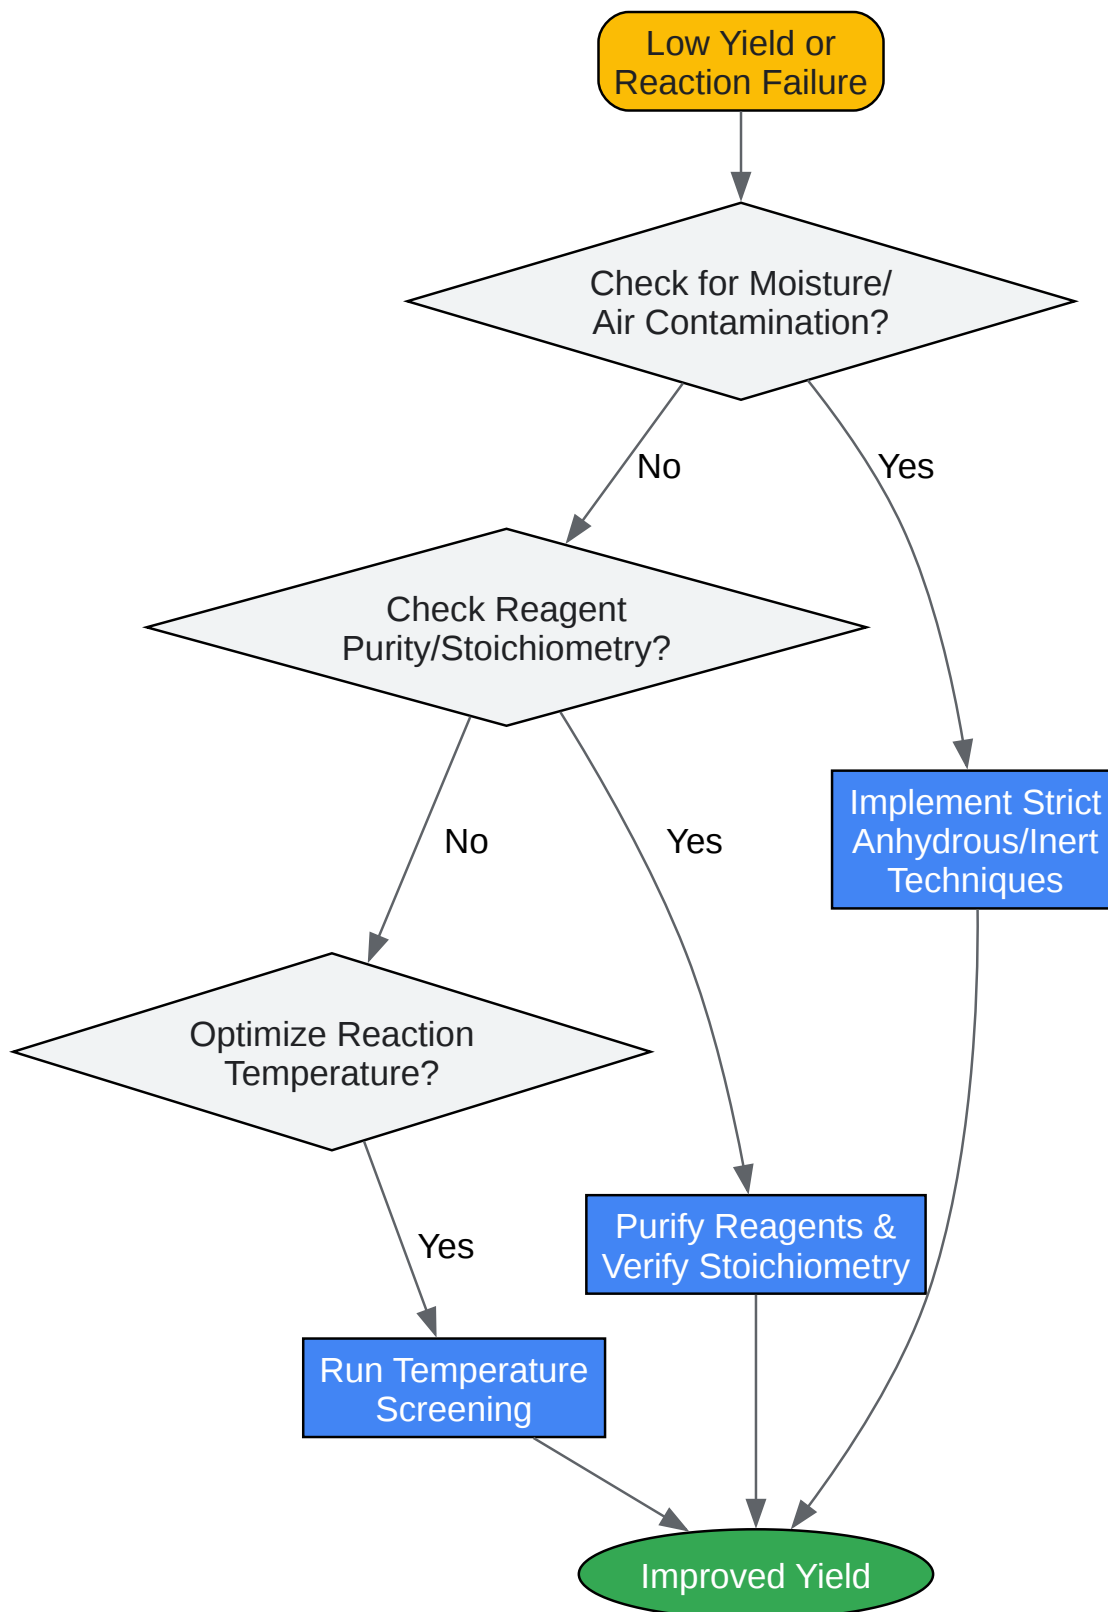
Low Yield or Reaction Failure

Check for Moisture/ Air Contamination?

No

Yes

Check Reagent Purity/Stoichiometry?

Implement Strict Anhydrous/Inert Techniques

No

Yes

Optimize Reaction Temperature?

Yes

Purify Reagents & Verify Stoichiometry

Run Temperature Screening

Improved Yield